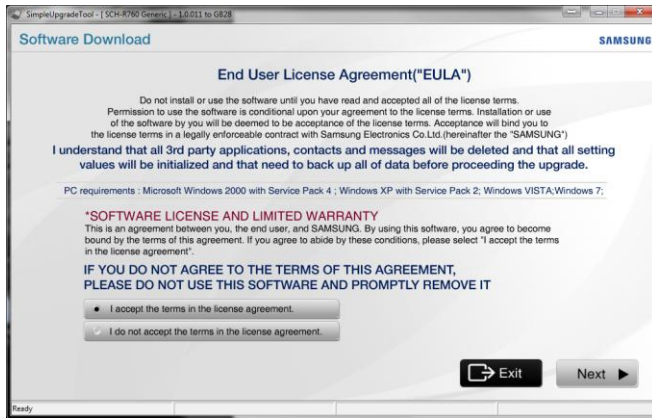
SimpleUpgradeTool - [ SCH-R760 Generic ] - 1.0.011 to G828

Software Download

SAMSUNG

End User License Agreement("EULA")

Do not install or use the software until you have read and accepted all of the license terms. Permission to use the software is conditional upon your agreement to the license terms. Installation or use of the software by you will be deemed to be acceptance of the license terms. Acceptance will bind you to the license terms in a legally enforceable contract with Samsung Electronics Co.Ltd.(hereinafter the "SAMSUNG")

I understand that all 3rd party applications, contacts and messages will be deleted and that all setting values will be initialized and that need to back up all of data before proceeding the upgrade.

PC requirements : Microsoft Windows 2000 with Service Pack 4 ; Windows XP with Service Pack 2; Windows VISTA;Windows 7;

*SOFTWARE LICENSE AND LIMITED WARRANTY

This is an agreement between you, the end user, and SAMSUNG. By using this software, you agree to become bound by the terms of this agreement. If you agree to abide by these conditions, please select "I accept the terms in the license agreement".

IF YOU DO NOT AGREE TO THE TERMS OF THIS AGREEMENT, PLEASE DO NOT USE THIS SOFTWARE AND PROMPTLY REMOVE IT

I accept the terms in the license agreement.

I do not accept the terms in the license agreement.

Exit

Next

Ready